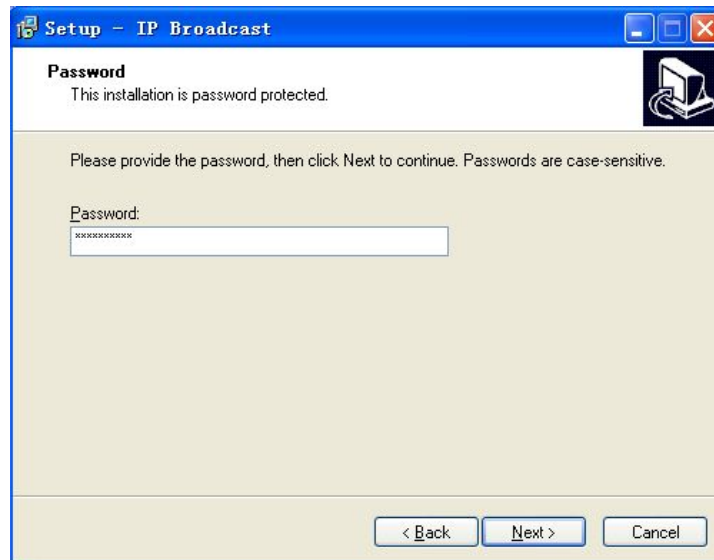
Setup - IP Broadcast

Password
This installation is password protected.

Please provide the password, then click Next to continue. Passwords are case-sensitive.

Password:
**********

< Back Next > Cancel